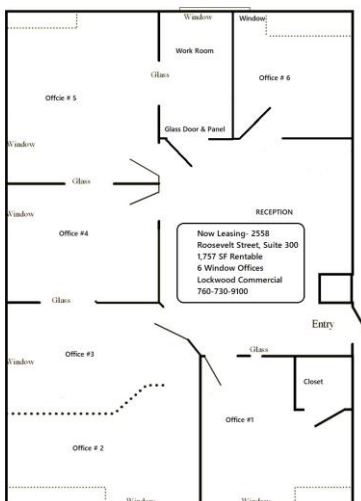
Window
Window
Work Room
Glass
Office # 6
Offcie # 5
Glass Door & Panel
Window
Glass
RECEPTION
Window
Office #4
Now Leasing- 2558
Roosevelt Street, Suite 300
1,757 SF Rentable
6 Window Offices
Lockwood Commercial
760-730-9100
Glass
Entry
Glass
Window
Office #3
Closet
Office #1
Office # 2
Window
Window